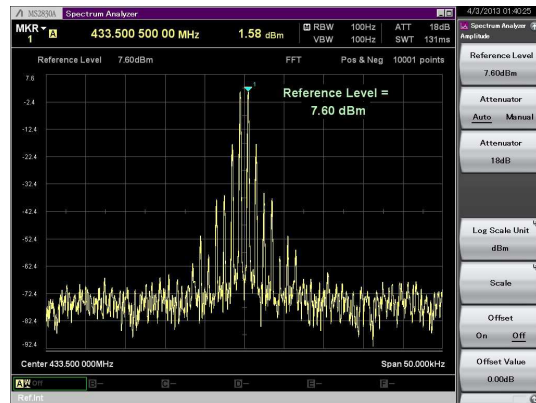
MS2830A Spectrum Analyzer

4/3/2013 01:40:25

MKR 1 A 433.500 500 00 MHz 1.58 dBm

RBW 100Hz VBW 100Hz ATT 18dB SWT 131ms

Reference Level 7.60dBm FFT Pos & Neg 10001 points

Reference Level = 7.60 dBm

7.6
-2.4
-12.4
-22.4
-32.4
-42.4
-52.4
-62.4
-72.4
-82.4
-92.4

Center 433.500 000MHz Span 50.000kHz

A W Off B C D E F

Ref.Int

Spectrum Analyzer Amplitude

Reference Level 7.60dBm

Attenuator Auto Manual

Attenuator 18dB

Log Scale Unit dBm

Scale

Offset On Off

Offset Value 0.00dB